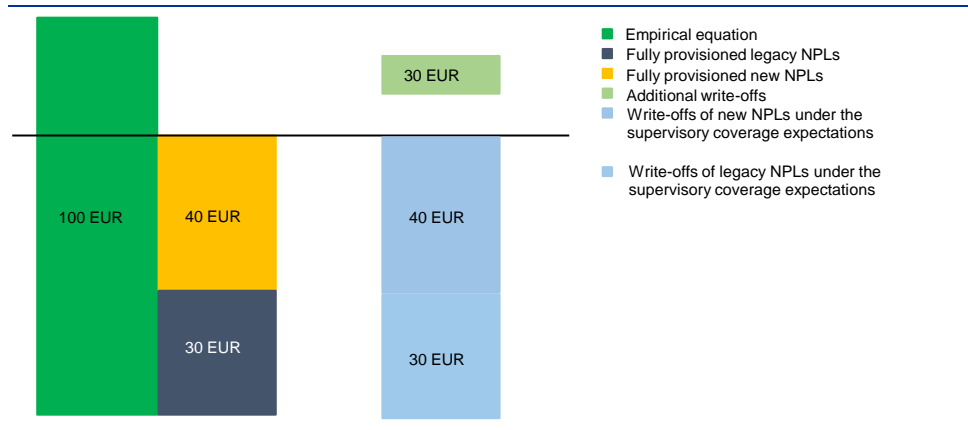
30 EUR

100 EUR

40 EUR

30 EUR

40 EUR

30 EUR

Empirical equation
Fully provisioned legacy NPLs
Fully provisioned new NPLs
Additional write-offs
Write-offs of new NPLs under the supervisory coverage expectations

Write-offs of legacy NPLs under the supervisory coverage expectations